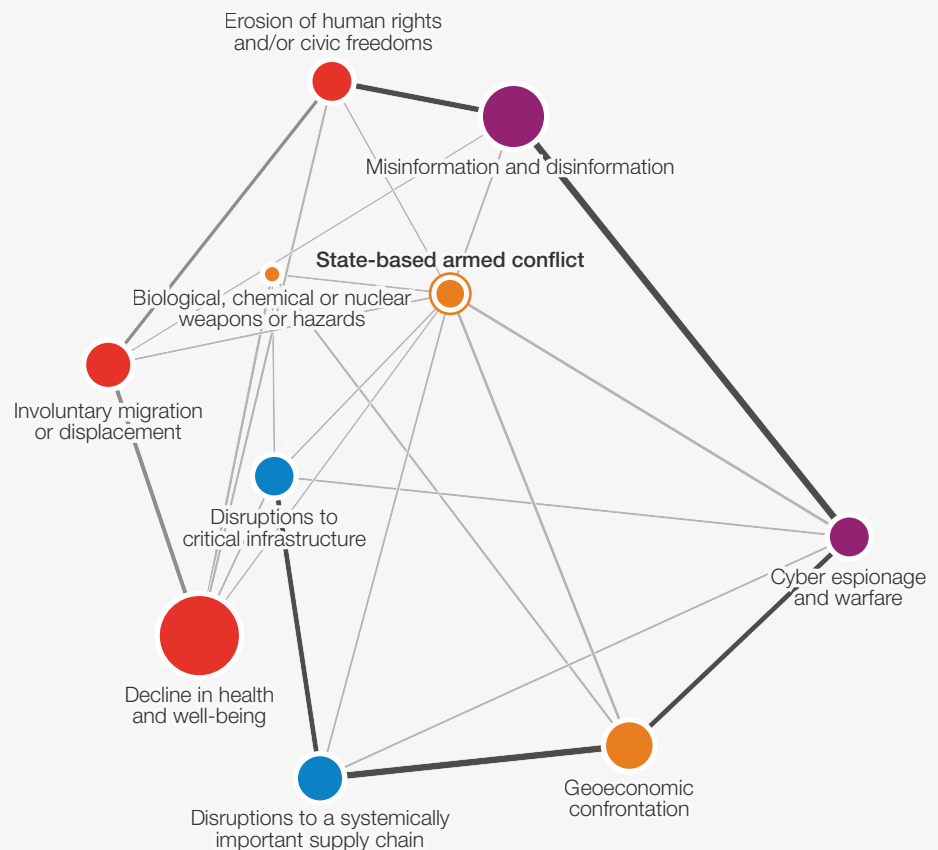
Erosion of human rights and/or civic freedoms

Misinformation and disinformation

State-based armed conflict

Biological, chemical or nuclear weapons or hazards

Involuntary migration or displacement

Disruptions to critical infrastructure

Cyber espionage and warfare

Decline in health and well-being

Geoeconomic confrontation

Disruptions to a systemically important supply chain